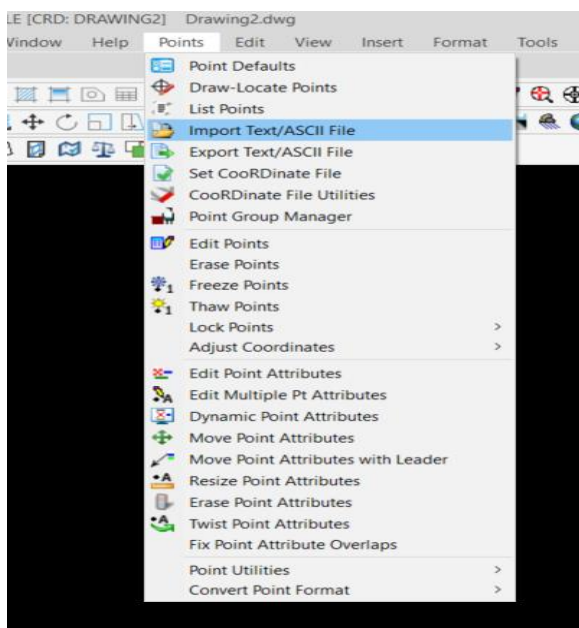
LE [CRD: DRAWING2] Drawing2.dwg

Window Help Points Edit View Insert Format Tools

Point Defaults
Draw-Locate Points
List Points
Import Text/ASCII File
Export Text/ASCII File
Set CooRDinate File
CooRDinate File Utilities
Point Group Manager
Edit Points
Erase Points
Freeze Points
Thaw Points
Lock Points >
Adjust Coordinates >
Edit Point Attributes
Edit Multiple Pt Attributes
Dynamic Point Attributes
Move Point Attributes
Move Point Attributes with Leader
Resize Point Attributes
Erase Point Attributes
Twist Point Attributes
Fix Point Attribute Overlaps
Point Utilities >
Convert Point Format >